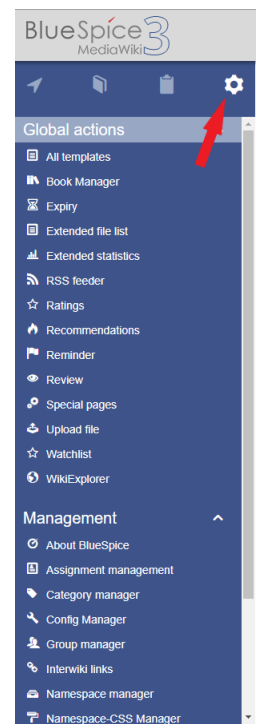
BlueSpice MediaWiki 3

Global actions

All templates
Book Manager
Expiry
Extended file list
Extended statistics
RSS feeder
Ratings
Recommendations
Reminder
Review
Special pages
Upload file
Watchlist
WikiExplorer

Management

About BlueSpice
Assignment management
Category manager
Config Manager
Group manager
Interwiki links
Namespace manager
Namespace-CSS Manager